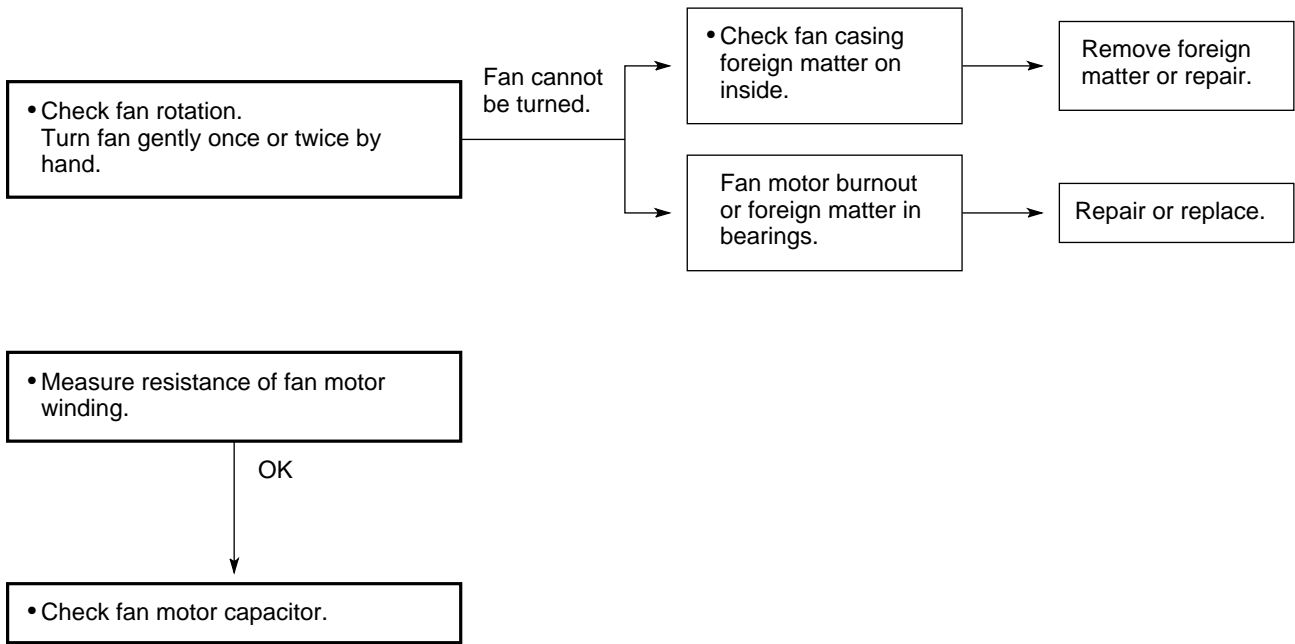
• Check fan rotation. Turn fan gently once or twice by hand.

Fan cannot be turned.

• Check fan casing foreign matter on inside.

Remove foreign matter or repair.

Fan motor burnout or foreign matter in bearings.

Repair or replace.

• Measure resistance of fan motor winding.

OK

• Check fan motor capacitor.